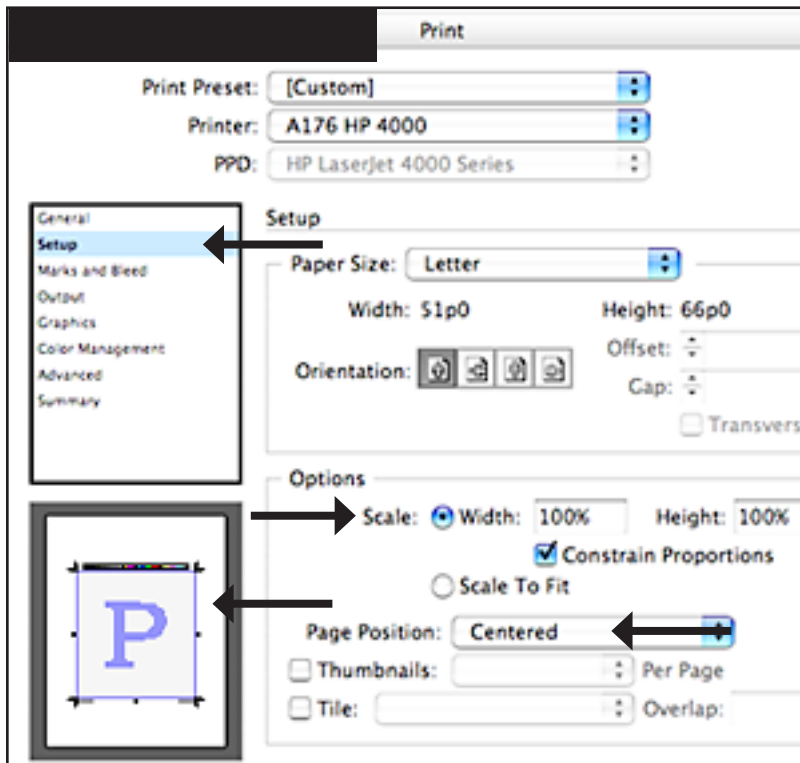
Print

Print Preset: [Custom]
Printer: A176 HP 4000
PPD: HP LaserJet 4000 Series

General
Setup
Marks and Bleed
Output
Graphics
Color Management
Advanced
Summary

Setup
Paper Size: Letter
Width: 51p0
Height: 66p0
Orientation:
Offset:
Gap:
Transvers

Options
Scale: Width: 100%
Height: 100%
Constrain Proportions
Scale To Fit
Page Position: Centered
Thumbnails:
Per Page
Tile:
Overlap:

P